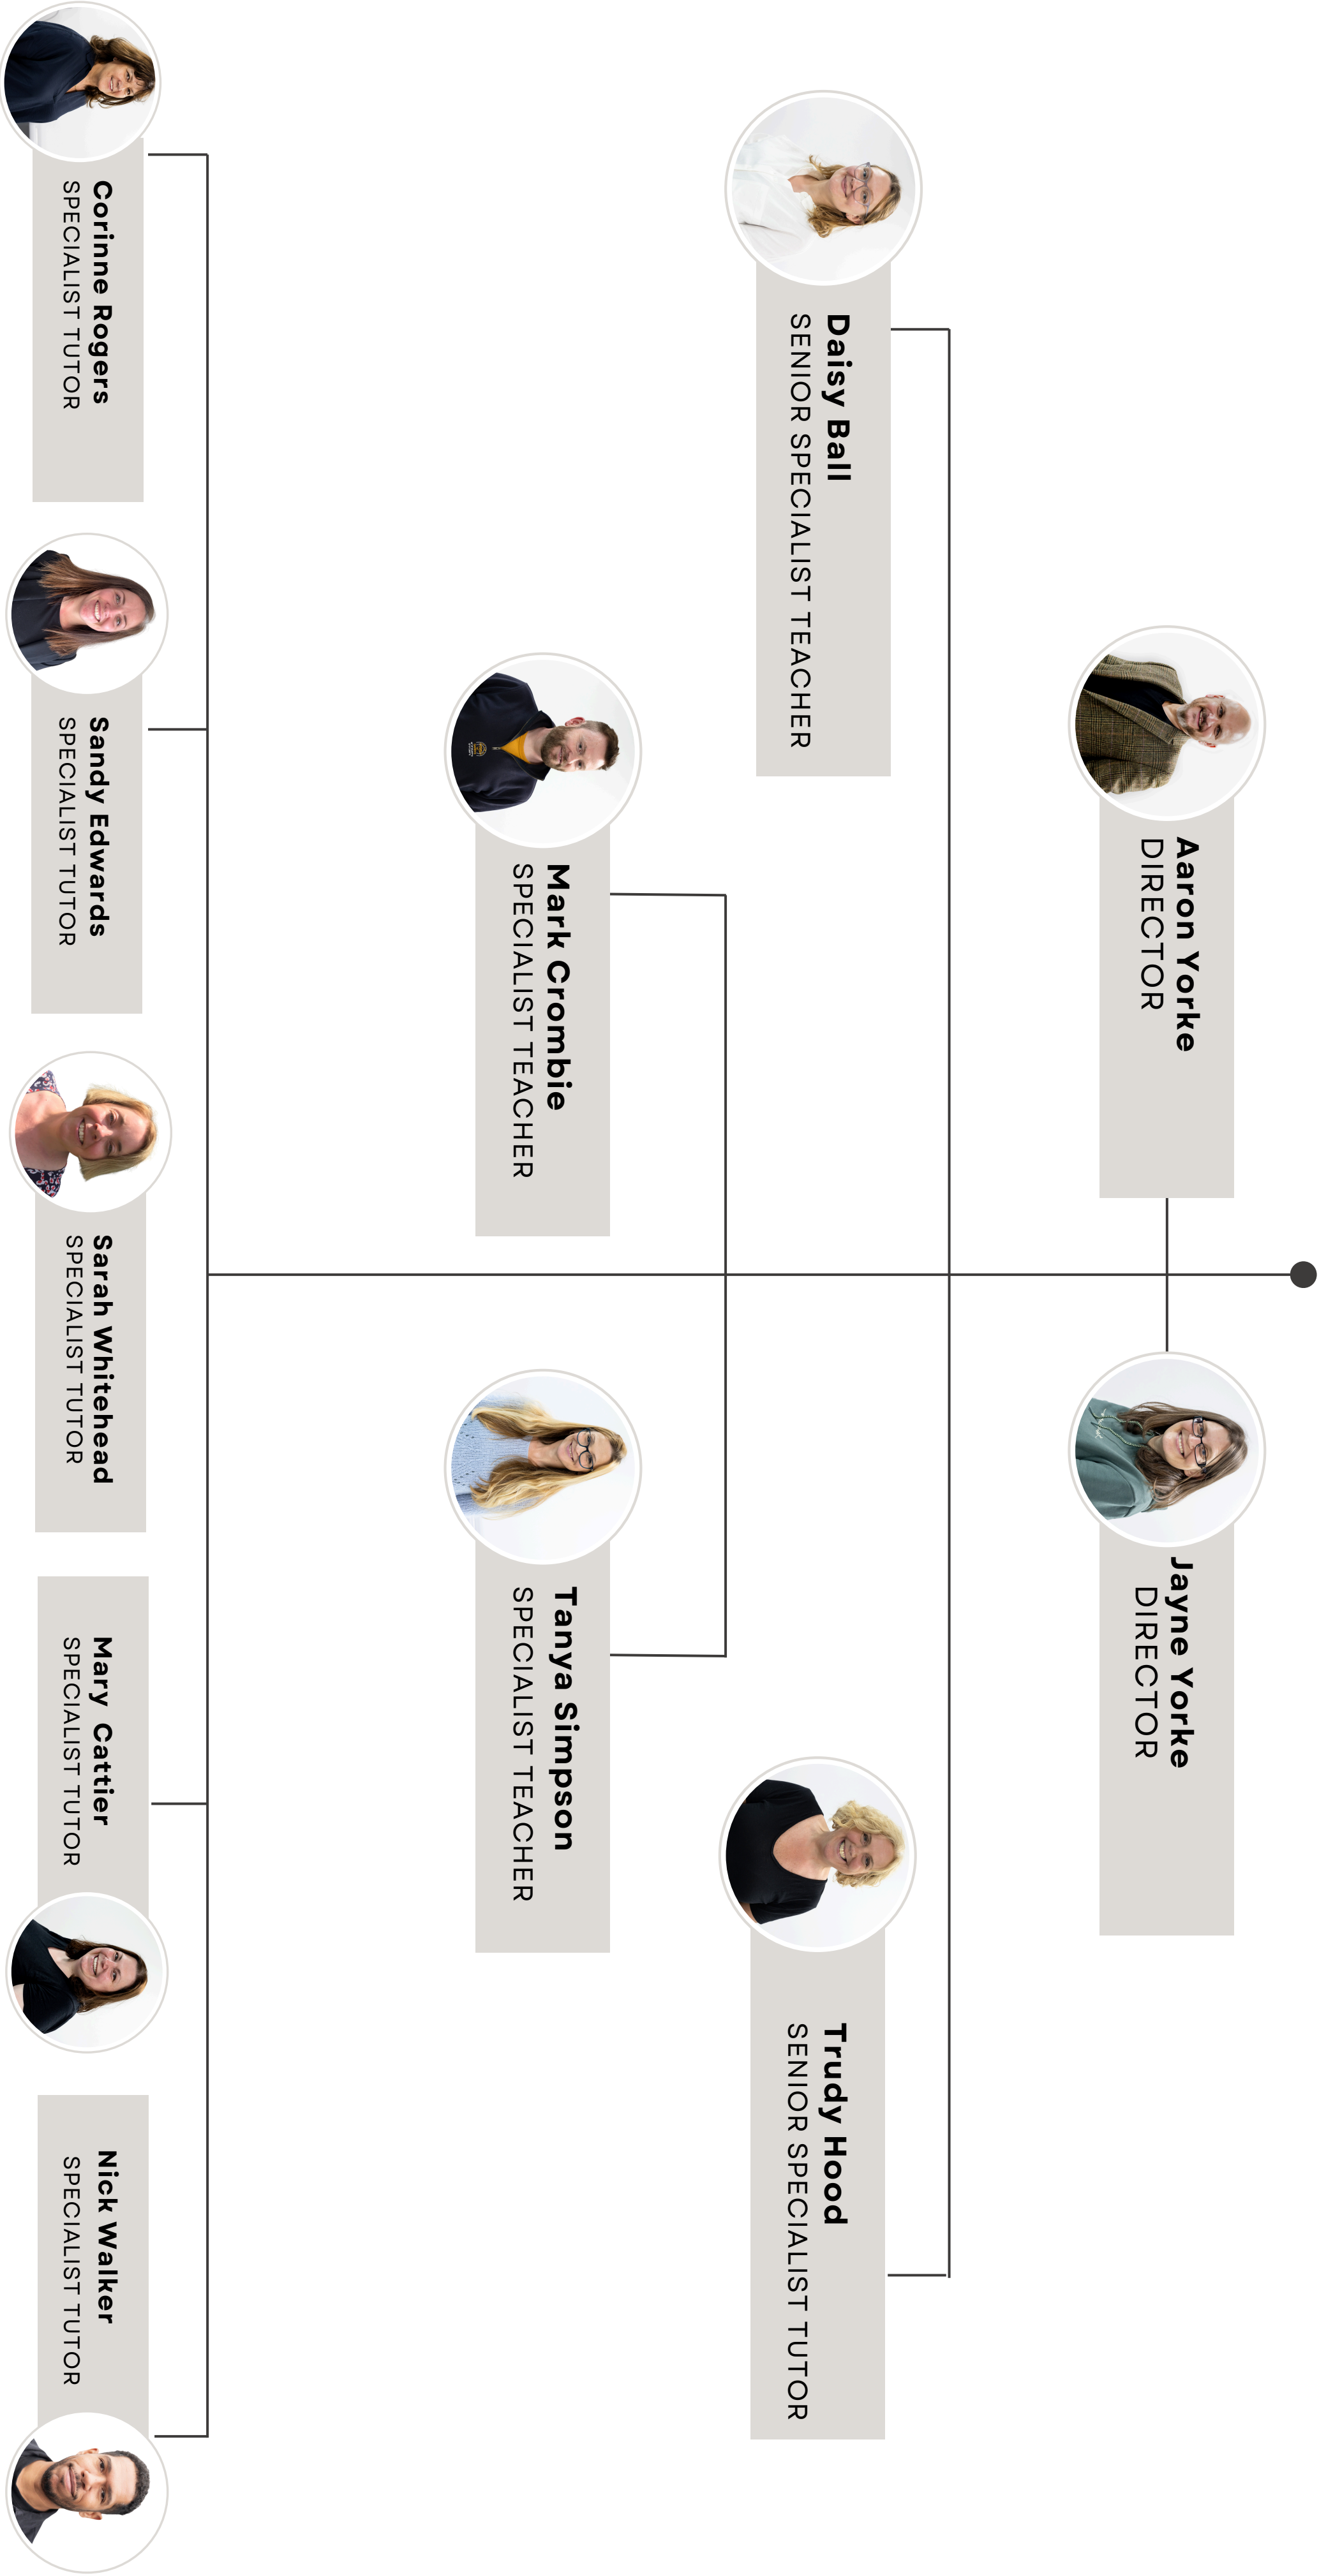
Aaron Yorke
DIRECTOR

Jayne Yorke
DIRECTOR

Daisy Ball
SENIOR SPECIALIST TEACHER

Trudy Hood
SENIOR SPECIALIST TUTOR

Mark Crombie
SPECIALIST TEACHER

Tanya Simpson
SPECIALIST TEACHER

Corinne Rogers
SPECIALIST TUTOR

Sandy Edwards
SPECIALIST TUTOR

Sarah Whitehead
SPECIALIST TUTOR

Mary Cattier
SPECIALIST TUTOR

Nick Walker
SPECIALIST TUTOR